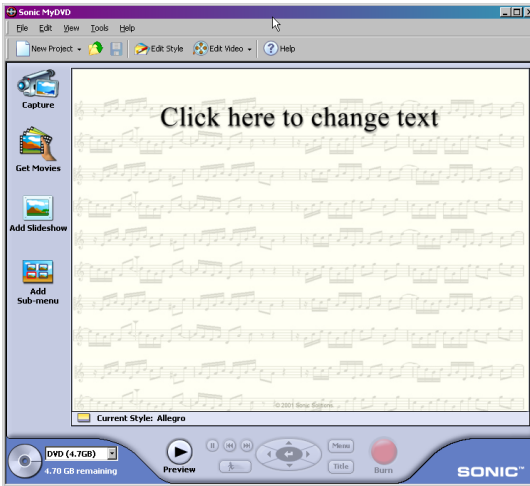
Sonic MyDVD

File Edit View Tools Help

New Project Edit Style Edit Video Help

Capture

Get Movies

Add Slideshow

Add Sub-menu

Click here to change text

© 2001 Sonic Solutions

Current Style: Allegro

DVD (4.7GB)

4.70 GB remaining

Preview

Menu

Title

Burn

SONIC